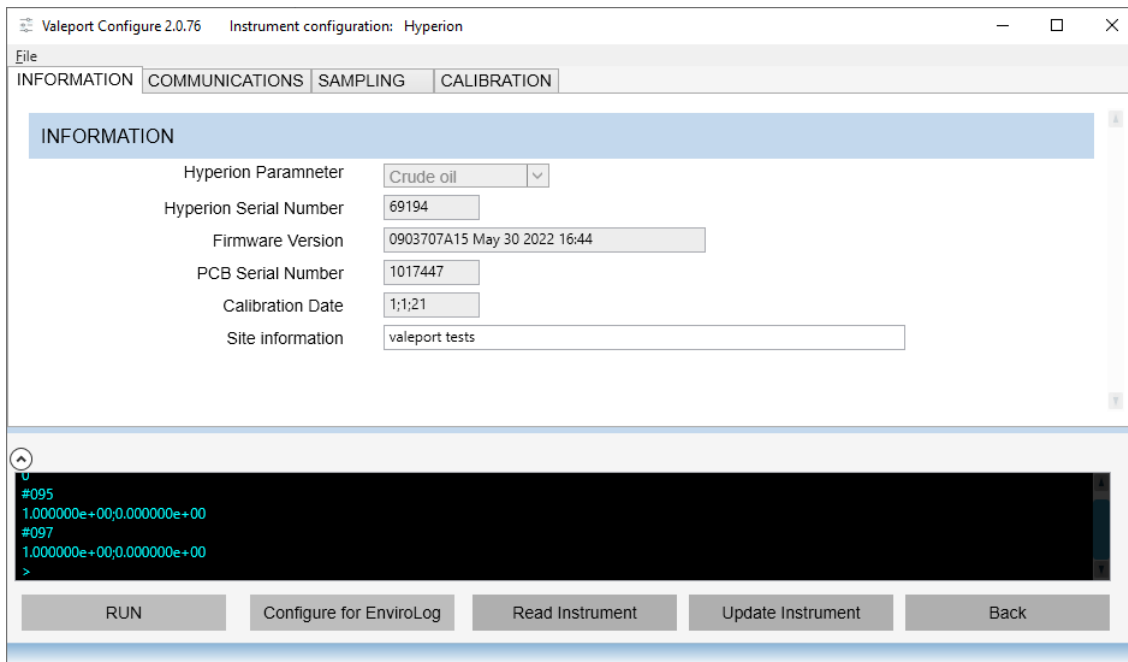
Valeport Configure 2.0.76 Instrument configuration: Hyperion

File

INFORMATION | COMMUNICATIONS | SAMPLING | CALIBRATION

INFORMATION

Hyperion Paramneter: Crude oil

Hyperion Serial Number: 69194

Firmware Version: 0903707A15 May 30 2022 16:44

PCB Serial Number: 1017447

Calibration Date: 1;1;21

Site information: valeport tests

0
#095
1.000000e+00;0.000000e+00
#097
1.000000e+00;0.000000e+00
>

RUN | Configure for EnviroLog | Read Instrument | Update Instrument | Back